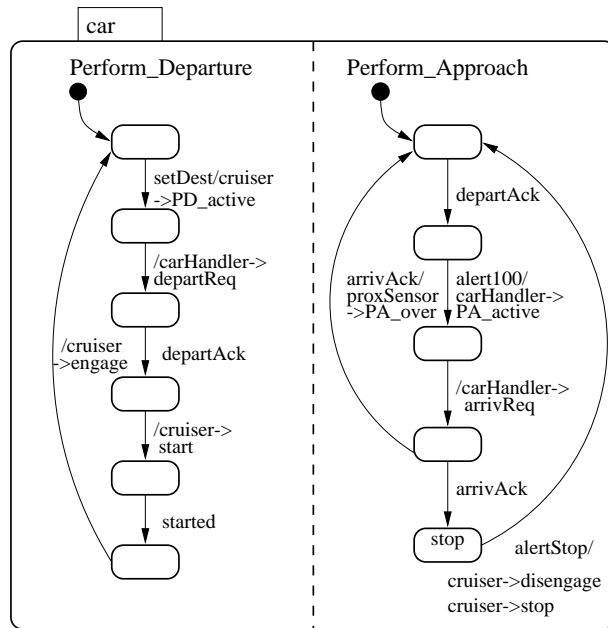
car

Perform_Departure

setDest/cruiser ->PD_active

/carHandler-> departReq

/cruiser ->engage

departAck

/cruiser-> start

started

Perform_Approach

departAck

arrivAck/ proxSensor ->PA_over

alert100/ carHandler-> PA_active

/carHandler-> arrivReq

arrivAck

stop

alertStop/

cruiser->disengage
cruiser->stop